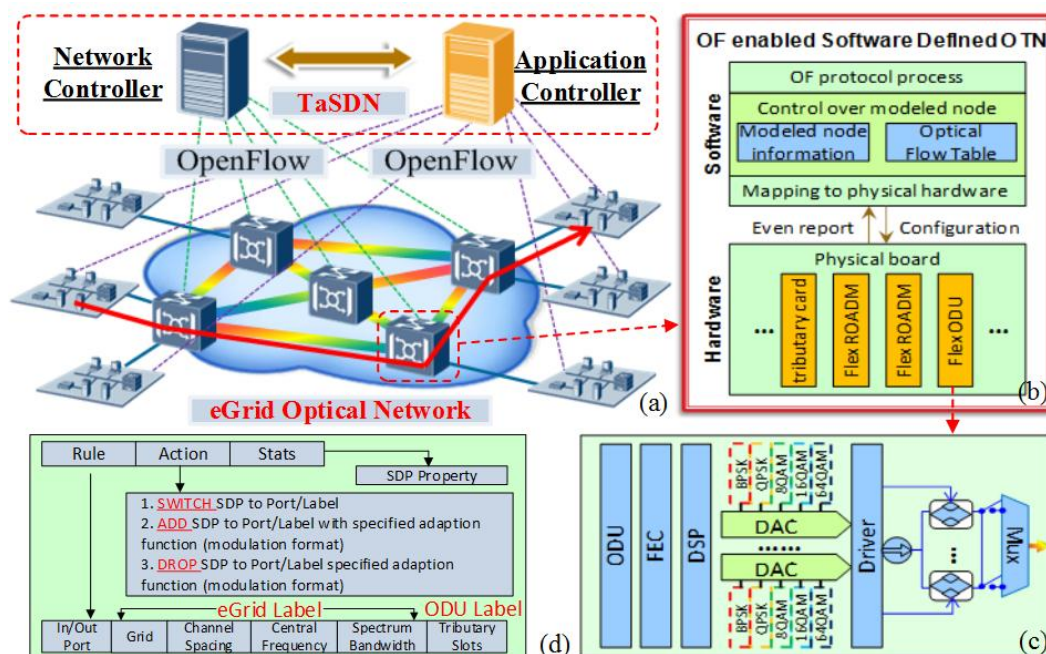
Network Controller

Application Controller

TaSDN

OpenFlow

OpenFlow

eGrid Optical Network

(a)

OF enabled Software Defined OTN

Software

OF protocol process

Control over modeled node

Modeled node information

Optical Flow Table

Mapping to physical hardware

Even report

Configuration

Hardware

Physical board

...

tributary card

Flex ROADM

Flex ROADM

Flex ODU

...

(b)

| Rule | Action | Stats |
|---|---|---|

SDP Property

1. SWITCH SDP to Port/Label
2. ADD SDP to Port/Label with specified adaption function (modulation format)
3. DROP SDP to Port/Label specified adaption function (modulation format)

eGrid Label

ODU Label

| In/Out Port | Grid | Channel Spacing | Central Frequency | Spectrum Bandwidth | Tributary Slots |
|---|---|---|---|---|---|

(d)

ODU

FEC

DSP

BPSK

QPSK

8QAM

16QAM

64QAM

DAC

......

DAC

BPSK

QPSK

8QAM

16QAM

64QAM

Driver

...

Mux

(c)